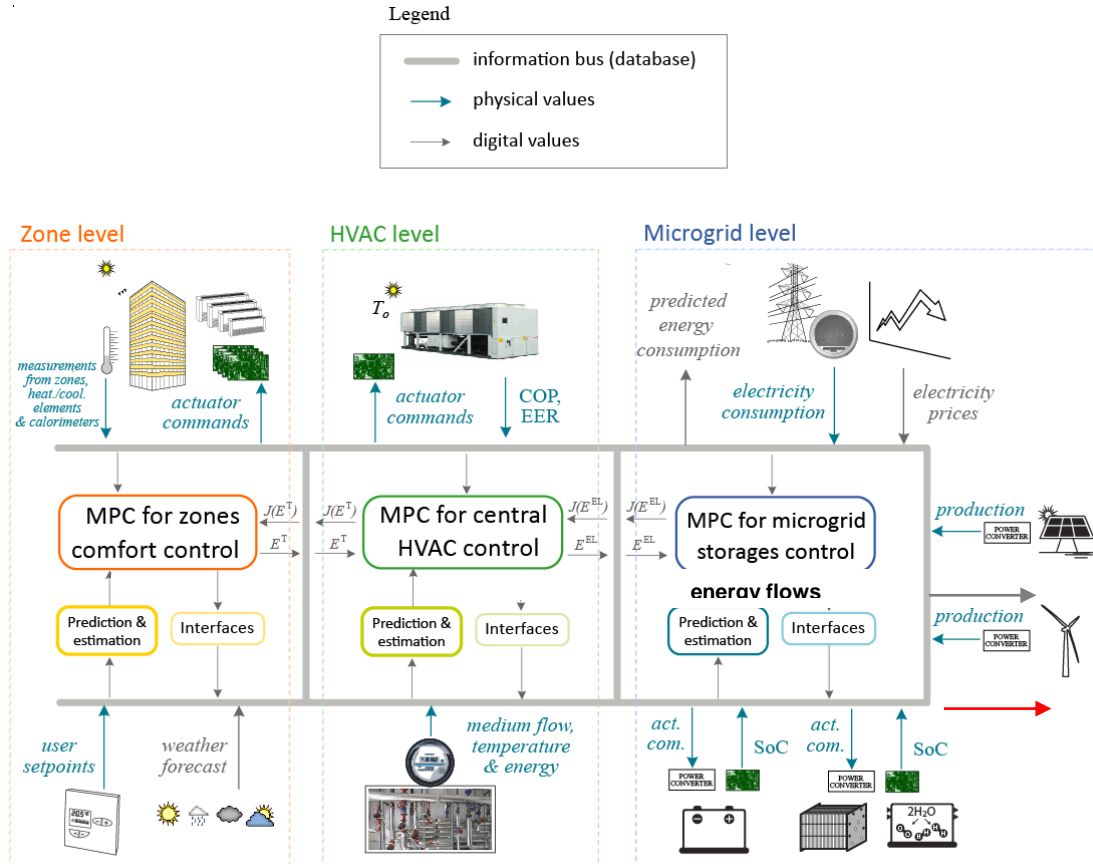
Legend

information bus (database)

physical values

digital values

Zone level

HVAC level

Microgrid level

measurements from zones, heat./cool. elements & calorimeters

actuator commands

$T_o$

actuator commands

COP, EER

predicted energy consumption

electricity consumption

electricity prices

MPC for zones comfort control

$J(E^T)$

$E^T$

$J(E^T)$

$E^T$

MPC for central HVAC control

$J(E^{EL})$

$E^{EL}$

$J(E^{EL})$

$E^{EL}$

MPC for microgrid storages control

production

POWER CONVERTER

energy flows

production

POWER CONVERTER

Prediction & estimation

Interfaces

Prediction & estimation

Interfaces

Prediction & estimation

Interfaces

user setpoints

weather forecast

medium flow, temperature & energy

act. com.

SoC

act. com.

SoC

POWER CONVERTER

POWER CONVERTER

$2H_2O$